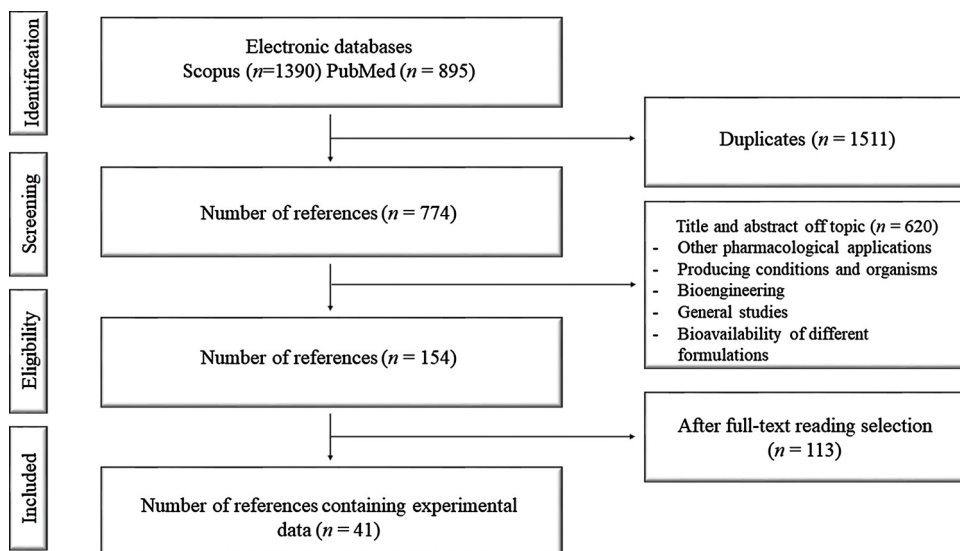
Identification

Electronic databases
Scopus ($n$=1390) PubMed ($n$ = 895)

Duplicates ($n$ = 1511)

Screening

Number of references ($n$ = 774)

Title and abstract off topic ($n$ = 620)
- Other pharmacological applications
- Producing conditions and organisms
- Bioengineering
- General studies
- Bioavailability of different formulations

Eligibility

Number of references ($n$ = 154)

After full-text reading selection ($n$ = 113)

Included

Number of references containing experimental data ($n$ = 41)